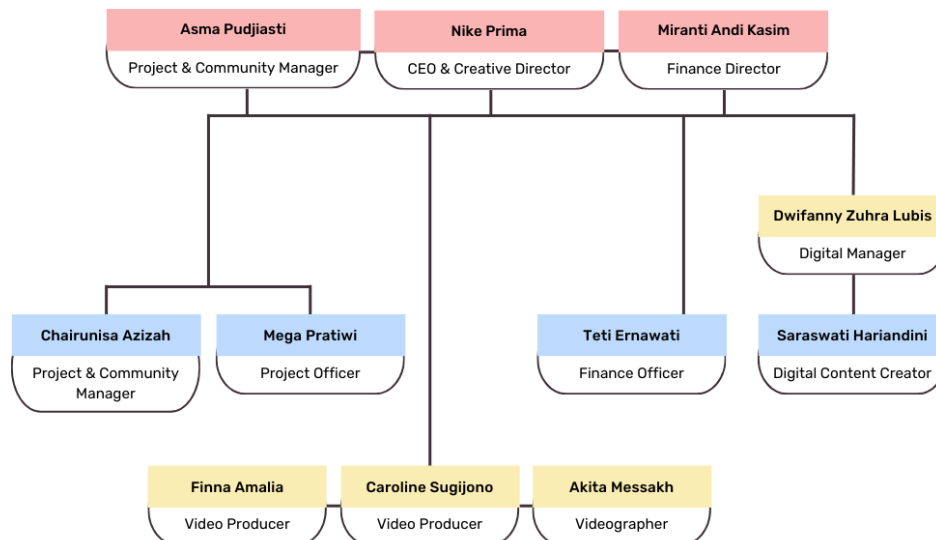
Asma Pudjiasti
Project & Community Manager

Nike Prima
CEO & Creative Director

Miranti Andi Kasim
Finance Director

Dwifanny Zuhra Lubis
Digital Manager

Chairunisa Azizah
Project & Community Manager

Mega Pratiwi
Project Officer

Teti Ernawati
Finance Officer

Saraswati Hariandini
Digital Content Creator

Finna Amalia
Video Producer

Caroline Sugijono
Video Producer

Akita Messakh
Videographer